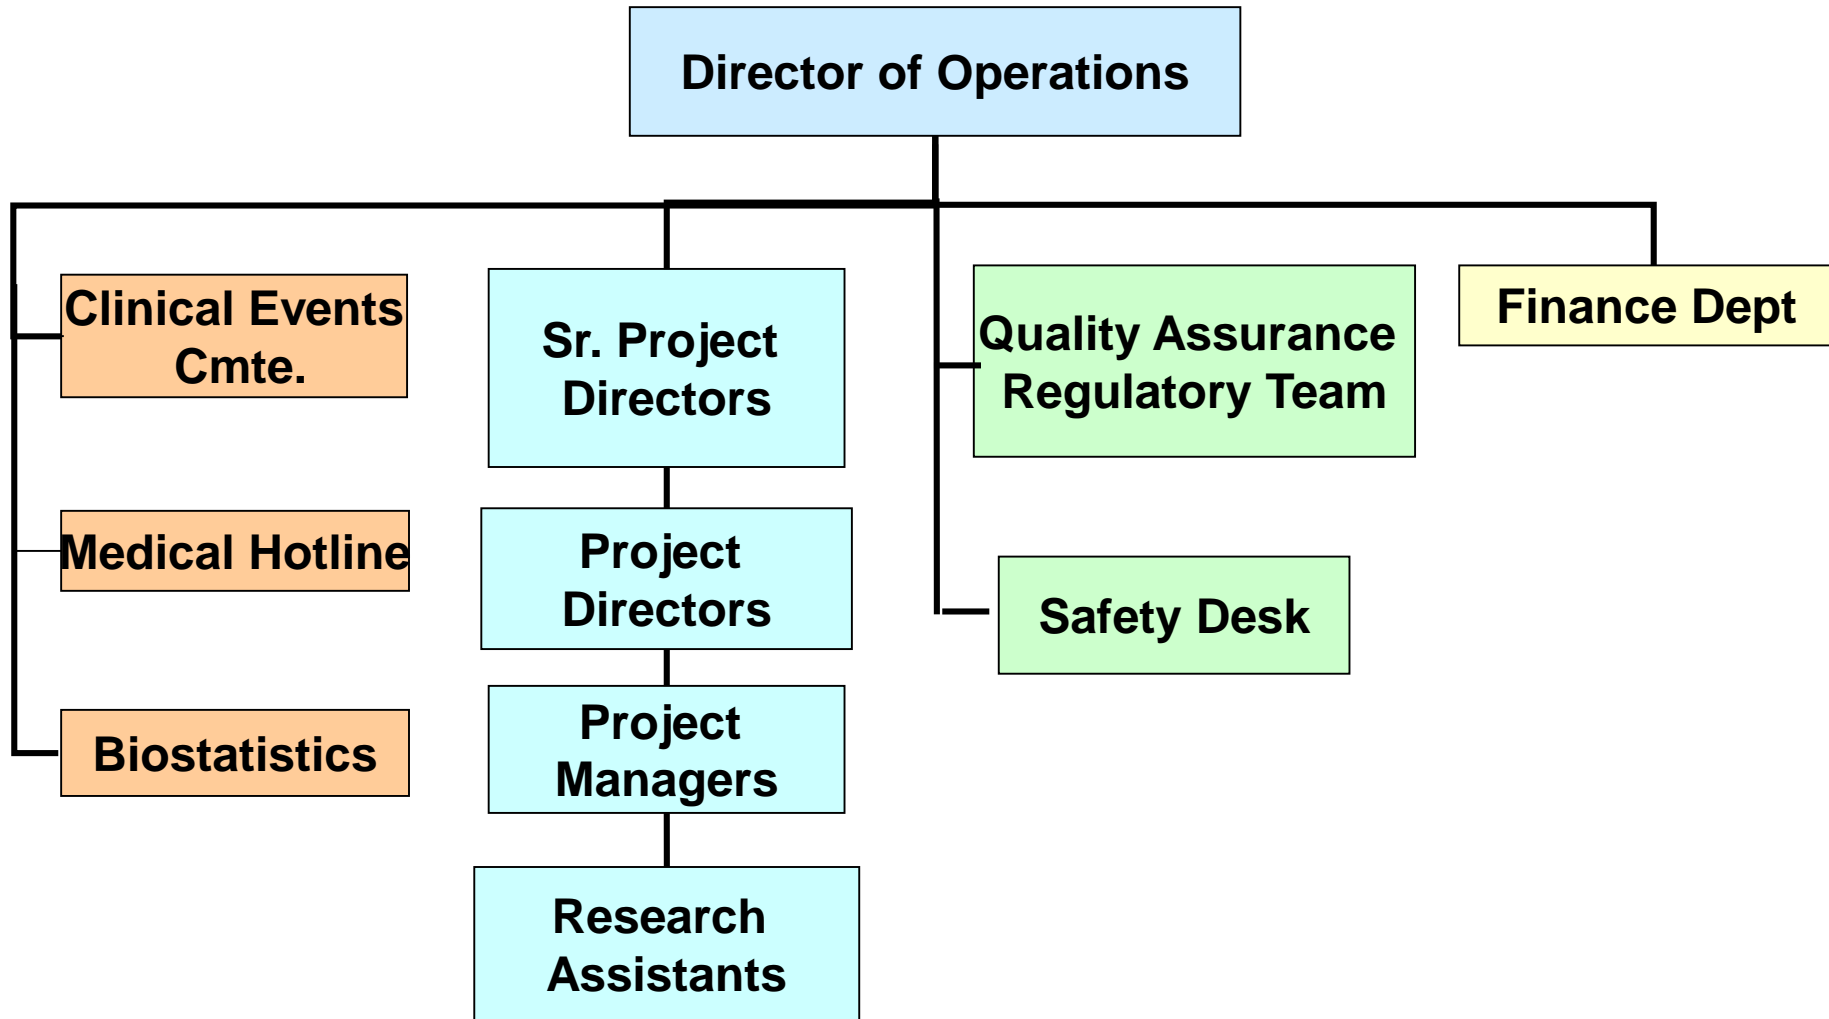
Director of Operations

Clinical Events Cmte.

Medical Hotline

Biostatistics

Sr. Project Directors

Project Directors

Project Managers

Research Assistants

Quality Assurance Regulatory Team

Safety Desk

Finance Dept